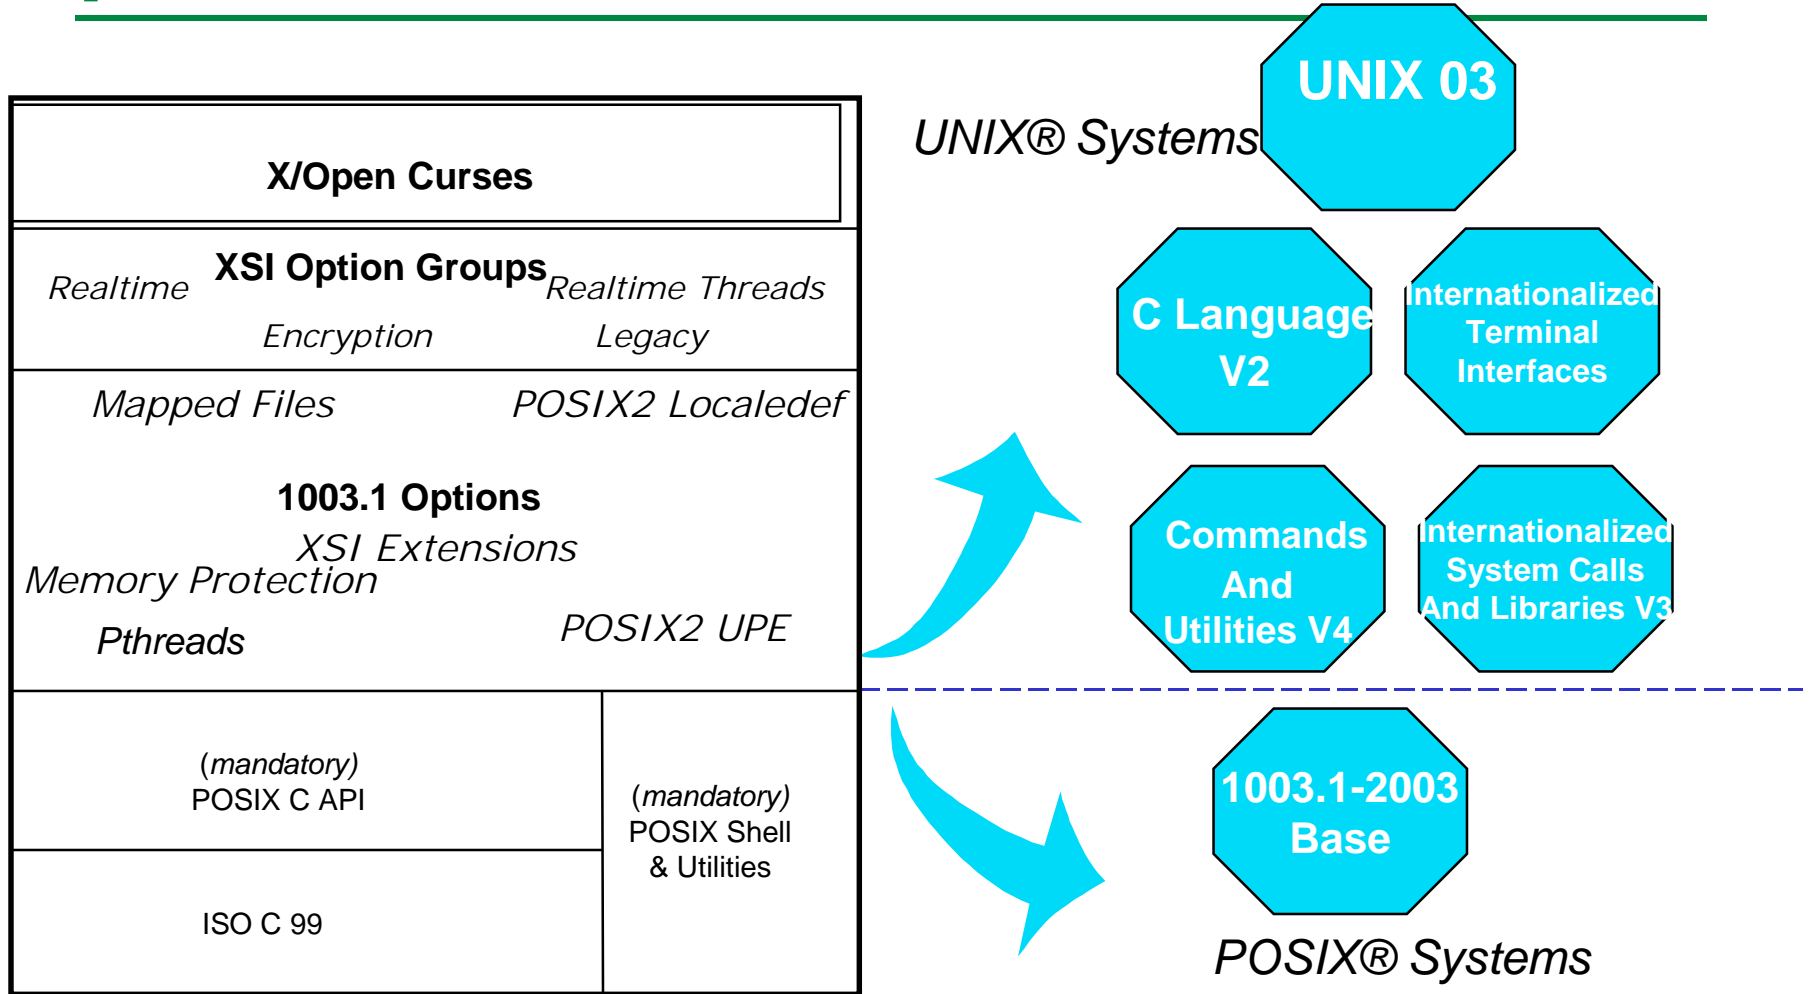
X/Open Curses

XSI Option Groups

Realtime

Realtime Threads

Encryption

Legacy

Mapped Files

POSIX2 Localedef

1003.1 Options

XSI Extensions

Memory Protection

Pthreads

POSIX2 UPE

(mandatory)
POSIX C API

(mandatory)
POSIX Shell
& Utilities

ISO C 99

UNIX® Systems

UNIX 03

C Language V2

Internationalized Terminal Interfaces

Commands And Utilities V4

Internationalized System Calls And Libraries V3

1003.1-2003 Base

POSIX® Systems